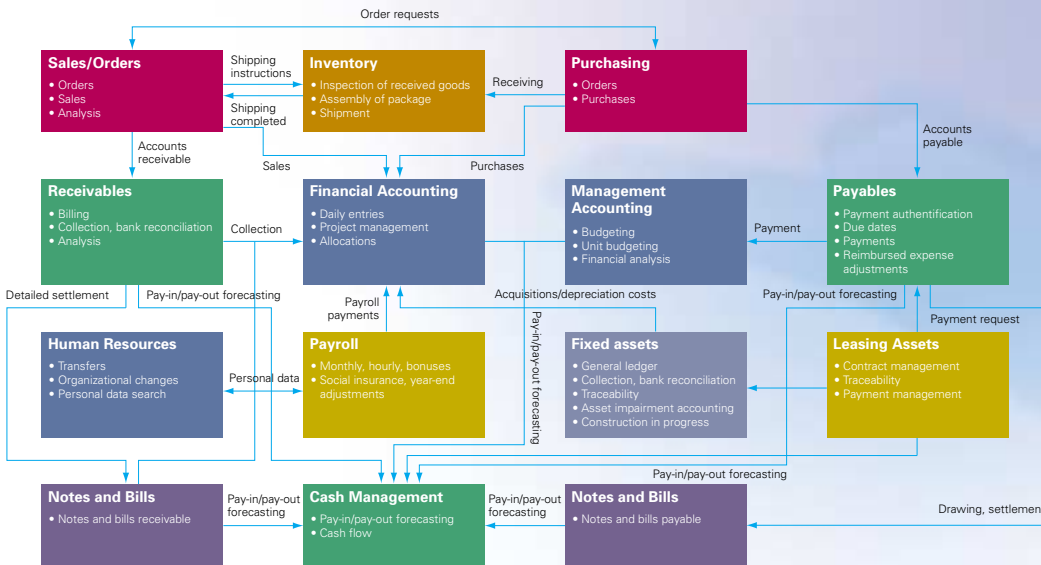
Order requests

Sales/Orders
• Orders
• Sales
• Analysis

Shipping instructions

Shipping completed

Inventory
• Inspection of received goods
• Assembly of package
• Shipment

Receiving

Purchasing
• Orders
• Purchases

Accounts receivable

Sales

Purchases

Accounts payable

Receivables
• Billing
• Collection, bank reconciliation
• Analysis

Collection

Financial Accounting
• Daily entries
• Project management
• Allocations

Management Accounting
• Budgeting
• Unit budgeting
• Financial analysis

Payment

Payables
• Payment authentification
• Due dates
• Payments
• Reimbursed expense adjustments

Detailed settlement

Pay-in/pay-out forecasting

Acquisitions/depreciation costs

Pay-in/pay-out forecasting

Payroll payments

Pay-in/pay-out forecasting

Payment request

Human Resources
• Transfers
• Organizational changes
• Personal data search

Personal data

Payroll
• Monthly, hourly, bonuses
• Social insurance, year-end adjustments

Fixed assets
• General ledger
• Collection, bank reconciliation
• Traceability
• Asset impairment accounting
• Construction in progress

Leasing Assets
• Contract management
• Traceability
• Payment management

Pay-in/pay-out forecasting

Notes and Bills
• Notes and bills receivable

Pay-in/pay-out forecasting

Cash Management
• Pay-in/pay-out forecasting
• Cash flow

Pay-in/pay-out forecasting

Notes and Bills
• Notes and bills payable

Drawing, settlemen